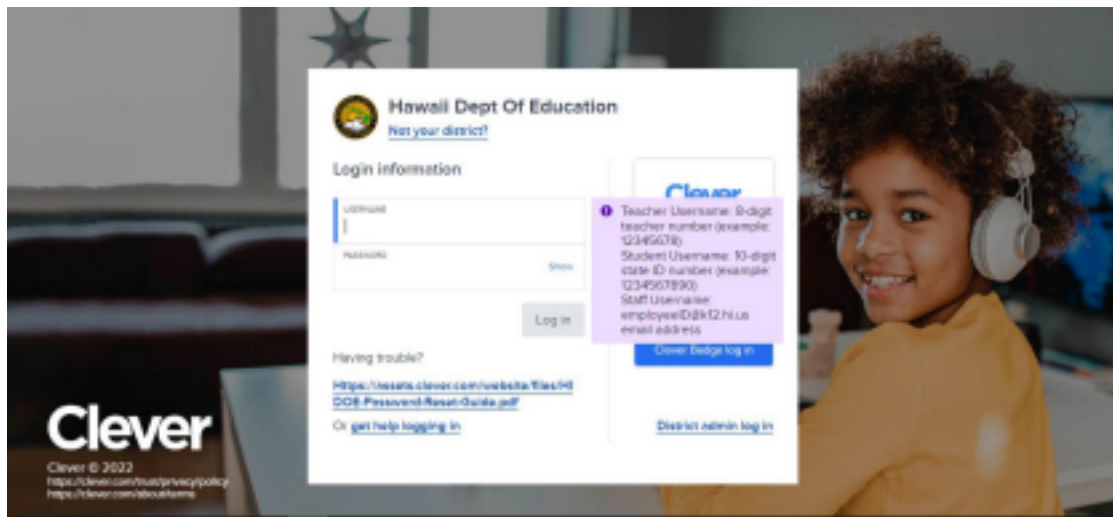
Hawaii Dept Of Education
Not your district?

Login information

USERNAME

PASSWORD
Show

Log in

Having trouble?

Https://assets.clever.com/website/files/HIDOE-Password-Reset-Guide.pdf

Or get help logging in

Clever

Teacher Username: 8-digit teacher number (example: 12345678)
Student Username: 10-digit state ID number (example: 1234567890)
Staff Username: employeeID@k12.hi.us email address

Clever Badge log in

District admin log in

Clever

Clever © 2022
https://clever.com/trust/privacy/policy
https://clever.com/about/terms